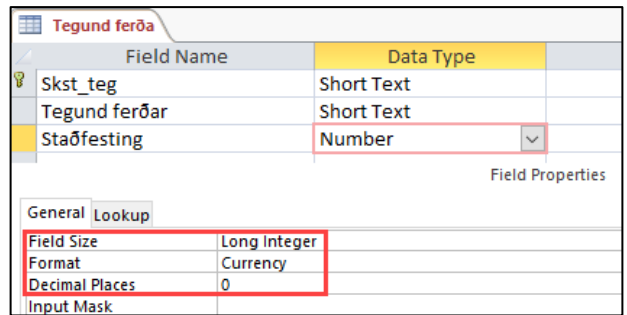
Tegund ferða

| Field Name | Data Type |
|---|---|
| Skst_teg | Short Text |
| Tegund ferðar | Short Text |
| Staðfesting | Number |

Field Properties

General Lookup

| | |
|---|---|
| Field Size | Long Integer |
| Format | Currency |
| Decimal Places | 0 |
| Input Mask | |